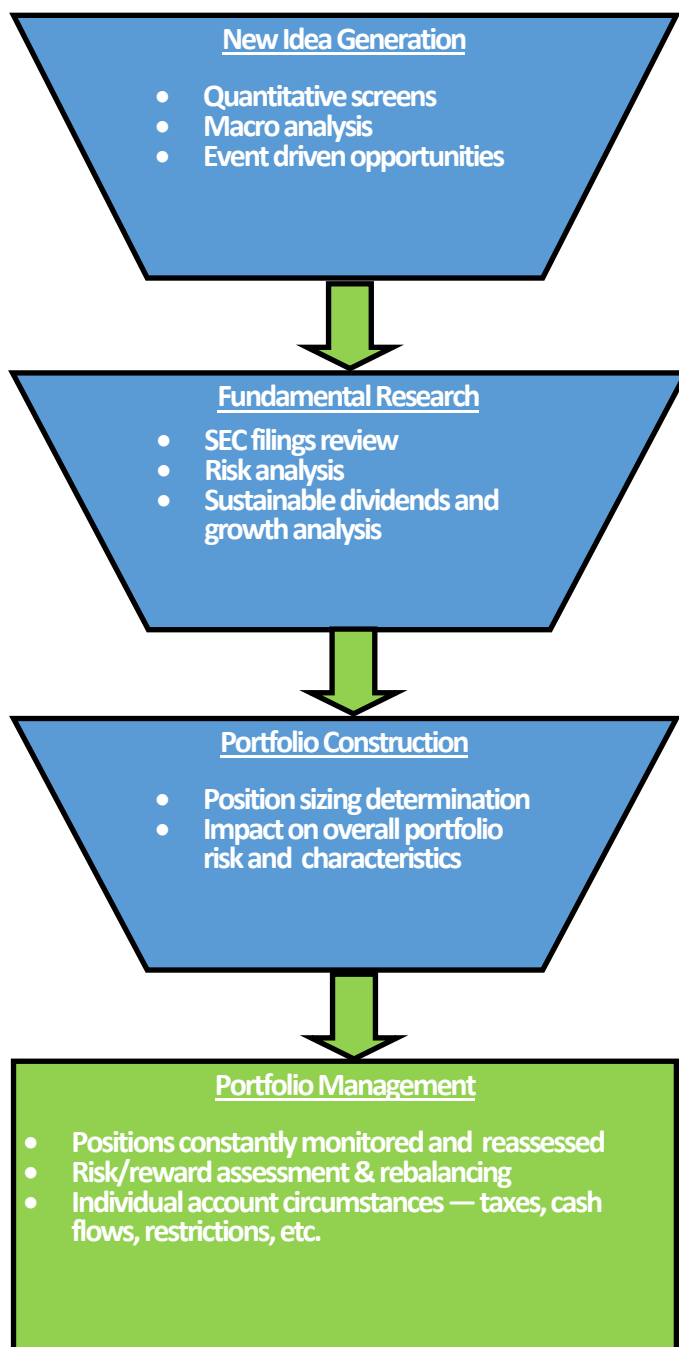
New Idea Generation

- Quantitative screens
- Macro analysis
- Event driven opportunities

Fundamental Research

- SEC filings review
- Risk analysis
- Sustainable dividends and growth analysis

Portfolio Construction

- Position sizing determination
- Impact on overall portfolio risk and characteristics

Portfolio Management

- Positions constantly monitored and reassessed
- Risk/reward assessment & rebalancing
- Individual account circumstances — taxes, cash flows, restrictions, etc.